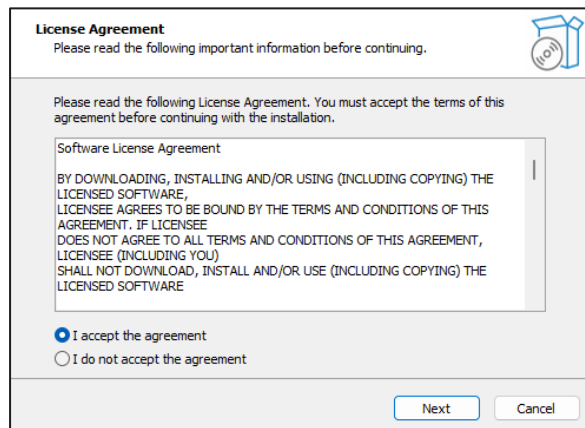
License Agreement
Please read the following important information before continuing.

Please read the following License Agreement. You must accept the terms of this agreement before continuing with the installation.

Software License Agreement

BY DOWNLOADING, INSTALLING AND/OR USING (INCLUDING COPYING) THE LICENSED SOFTWARE,
LICENSEE AGREES TO BE BOUND BY THE TERMS AND CONDITIONS OF THIS AGREEMENT. IF LICENSEE
DOES NOT AGREE TO ALL TERMS AND CONDITIONS OF THIS AGREEMENT, LICENSEE (INCLUDING YOU)
SHALL NOT DOWNLOAD, INSTALL AND/OR USE (INCLUDING COPYING) THE LICENSED SOFTWARE

I accept the agreement
I do not accept the agreement

Next
Cancel